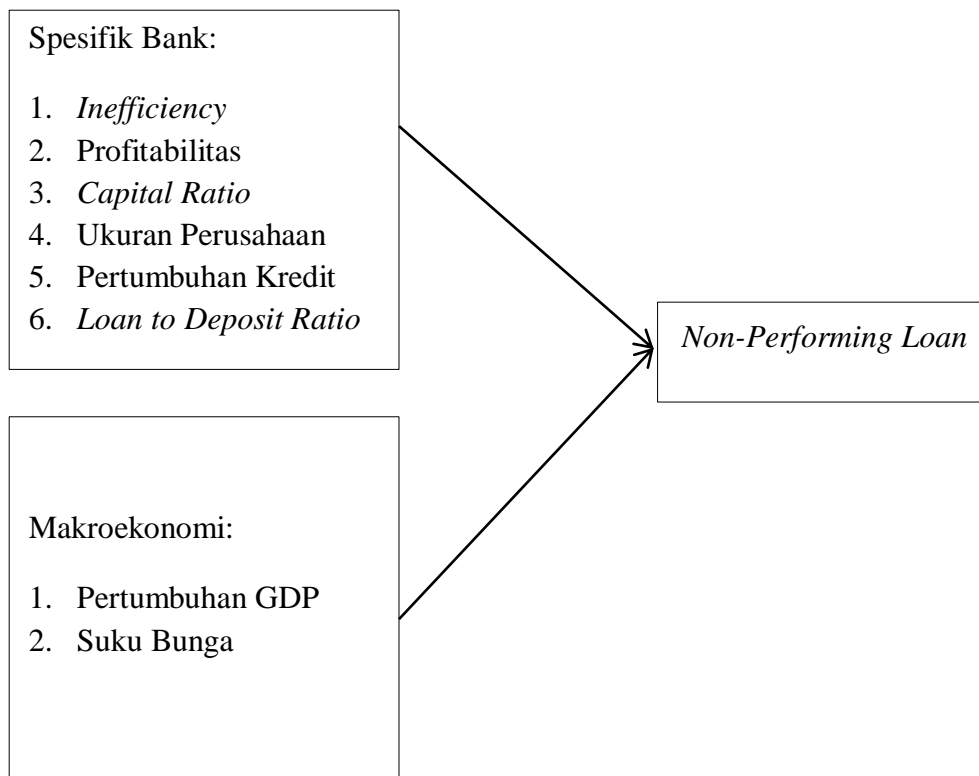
Spesifik Bank:

1. Inefficiency
2. Profitabilitas
3. Capital Ratio
4. Ukuran Perusahaan
5. Pertumbuhan Kredit
6. Loan to Deposit Ratio

Non-Performing Loan

Makroekonomi:

1. Pertumbuhan GDP
2. Suku Bunga